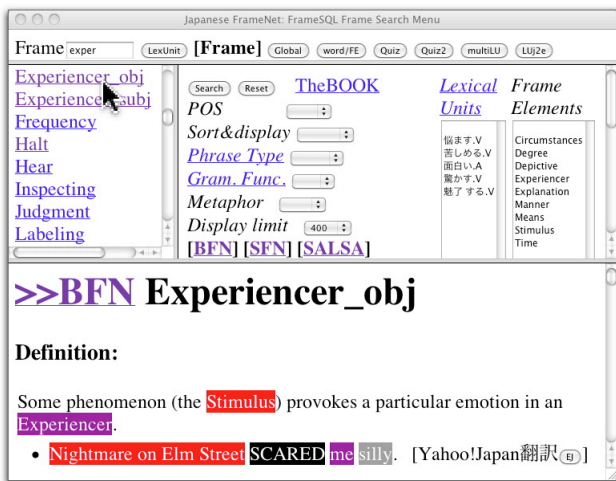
Japanese FrameNet: FrameSQL Frame Search Menu

Frame exper LexUnit [Frame] Global word/FE Quiz Quiz2 multiLU LUj2e

Experiencer_obj
Experiencer_subj
Frequency
Halt
Hear
Inspecting
Judgment
Labeling

Search Reset TheBOOK
POS
Sort&display
Phrase Type
Gram. Func.
Metaphor
Display limit 400
[BFN] [SFN] [SALSA]

Lexical Units
悩ます.V
苦しめる.V
面白い.A
驚かす.V
魅了する.V

Frame Elements
Circumstances
Degree
Depictive
Experiencer
Explanation
Manner
Means
Stimulus
Time

>>BFN Experiencer_obj

Definition:

Some phenomenon (the Stimulus) provokes a particular emotion in an Experiencer.

• Nightmare on Elm Street SCARED me silly. [Yahoo!Japan翻訳 E]